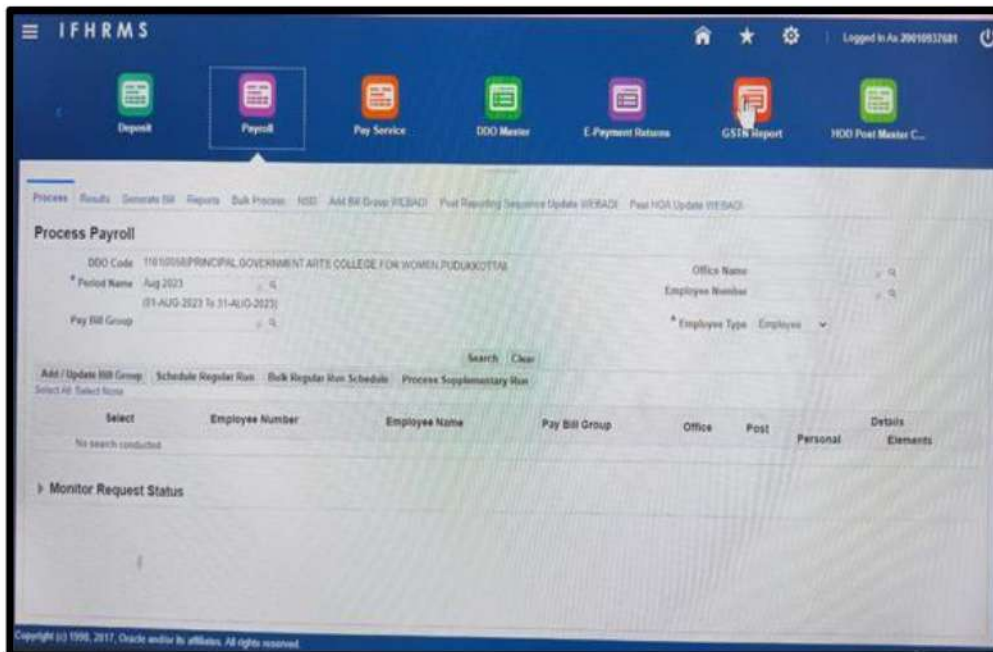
IFHRMS

Logged In As 20010537681

Deposit

Payroll

Pay Service

DDO Master

E-Payment Returns

GSTN Report

HOD Post Master C...

Process Results Generate Bill Reports Bulk Process NSD Add Bill Group (WEBADI) Post Reporting Sequence Update (WEBADI) Post HOA Update (WEBADI)

Process Payroll

DDO Code 11010058PRINCIPAL GOVERNMENT ARTS COLLEGE FOR WOMEN PUDUKKOTTAI

* Period Name Aug 2023

(01-AUG-2023 To 31-AUG-2023)

Pay Bill Group

Office Name

Employee Number

* Employee Type Employee

Search Clear

Add / Update Bill Group Schedule Regular Run Bulk Regular Run Schedule Process Supplementary Run

Select All Select None

| Select | Employee Number | Employee Name | Pay Bill Group | Office | Post | Details Personal | Details Elements |
|---|---|---|---|---|---|---|---|
| No search conducted. | | | | | | | |

Monitor Request Status

Copyright (c) 1998, 2017, Oracle and/or its affiliates. All rights reserved.